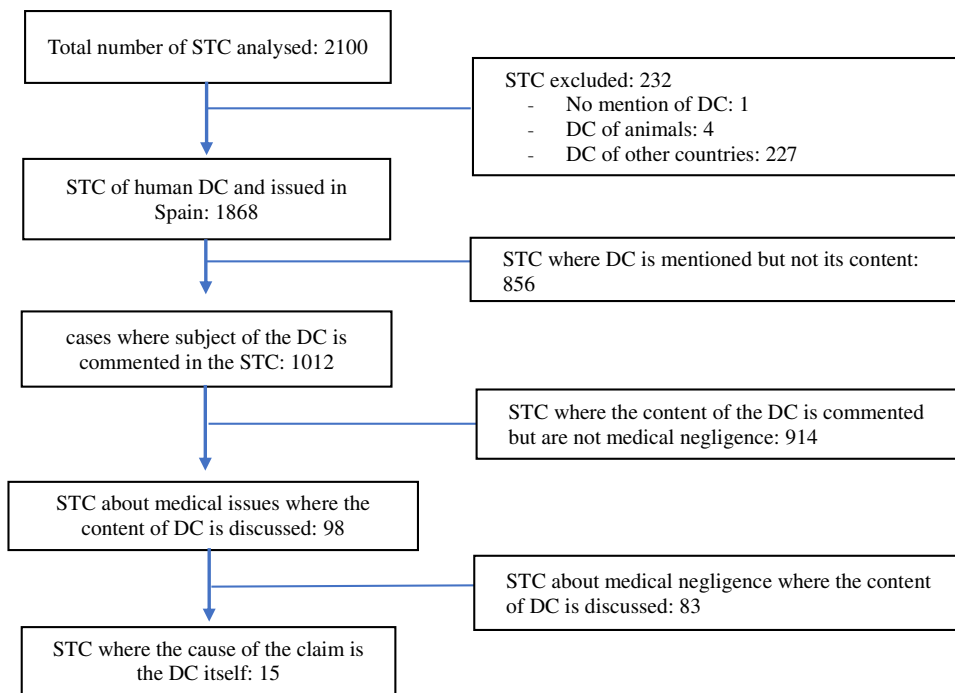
Total number of STC analysed: 2100

STC excluded: 232
- No mention of DC: 1
- DC of animals: 4
- DC of other countries: 227

STC of human DC and issued in Spain: 1868

STC where DC is mentioned but not its content: 856

cases where subject of the DC is commented in the STC: 1012

STC where the content of the DC is commented but are not medical negligence: 914

STC about medical issues where the content of DC is discussed: 98

STC about medical negligence where the content of DC is discussed: 83

STC where the cause of the claim is the DC itself: 15